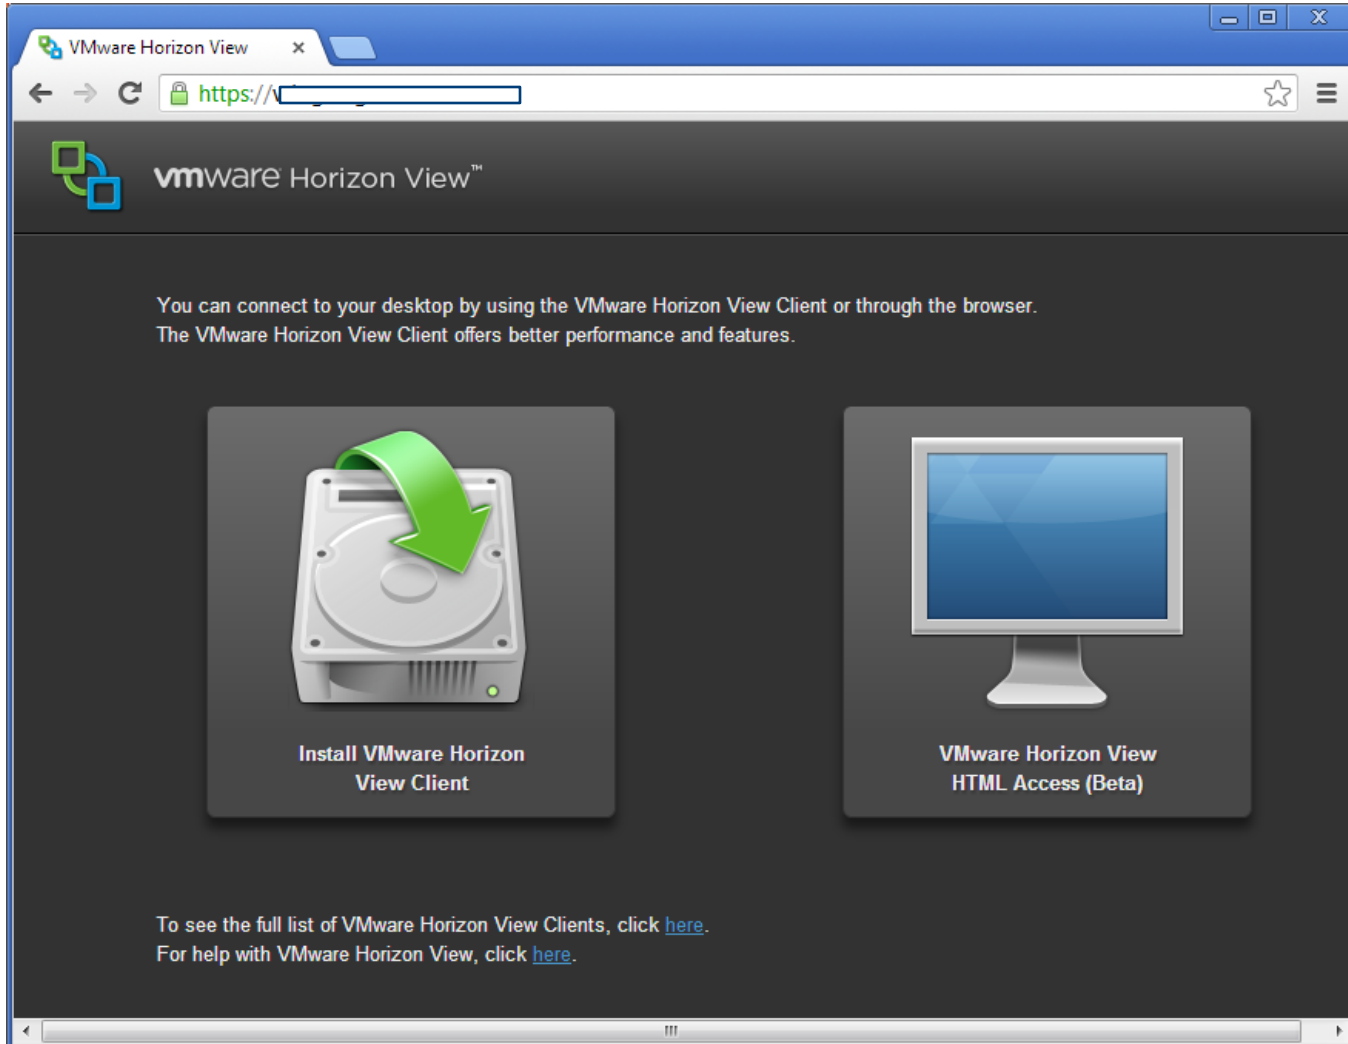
VMware Horizon View ×

https://v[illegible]

vmware Horizon View™

You can connect to your desktop by using the VMware Horizon View Client or through the browser.
The VMware Horizon View Client offers better performance and features.

Install VMware Horizon View Client

VMware Horizon View HTML Access (Beta)

To see the full list of VMware Horizon View Clients, click here.
For help with VMware Horizon View, click here.